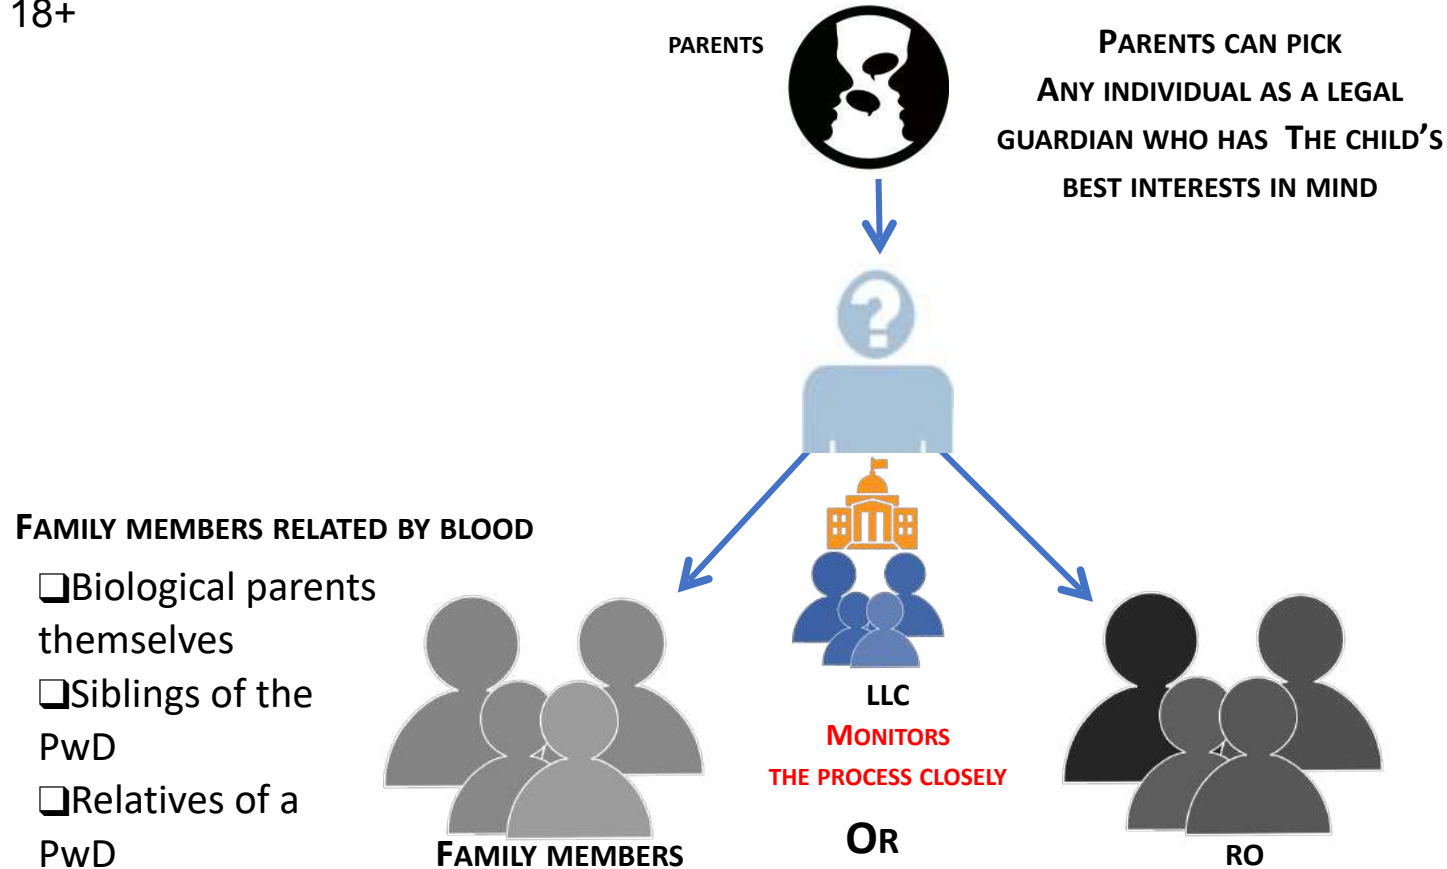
18+

PARENTS

PARENTS CAN PICK ANY INDIVIDUAL AS A LEGAL GUARDIAN WHO HAS THE CHILD'S BEST INTERESTS IN MIND

FAMILY MEMBERS RELATED BY BLOOD

❑Biological parents themselves
❑Siblings of the PwD
❑Relatives of a PwD

FAMILY MEMBERS

LLC
MONITORS
THE PROCESS CLOSELY

OR

RO